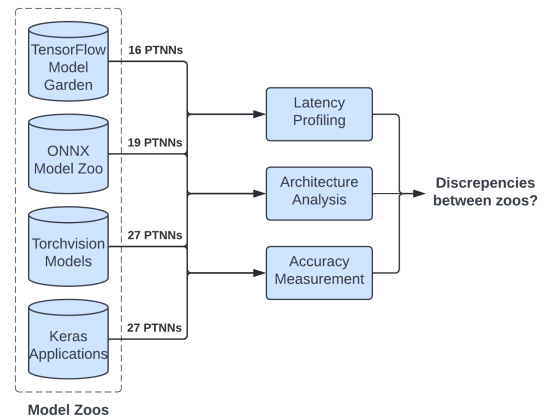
TensorFlow Model Garden

16 PTNNs

ONNX Model Zoo

19 PTNNs

Torchvision Models

27 PTNNs

Keras Applications

27 PTNNs

Model Zoos

Latency Profiling

Architecture Analysis

Accuracy Measurement

Discrepencies between zoos?